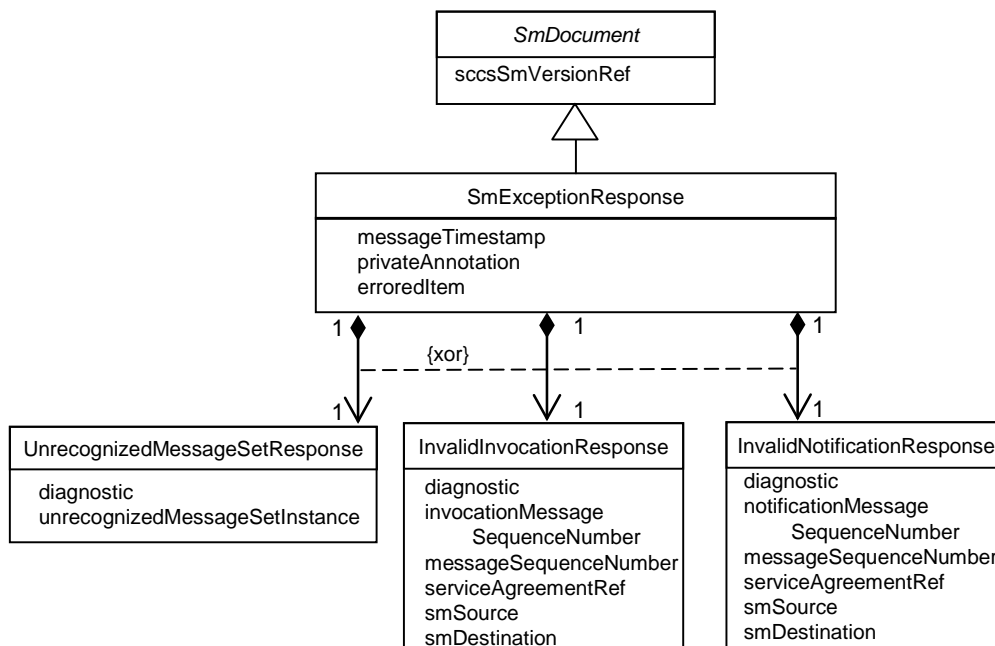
SmDocument

sccsSmVersionRef

SmExceptionResponse

messageTimestamp
privateAnnotation
erroredItem

1

1

1

{xor}

1

1

1

UnrecognizedMessageSetResponse

diagnostic
unrecognizedMessageSetInstance

InvalidInvocationResponse

diagnostic
invocationMessage SequenceNumber
messageSequenceNumber
serviceAgreementRef
smSource
smDestination

InvalidNotificationResponse

diagnostic
notificationMessage SequenceNumber
messageSequenceNumber
serviceAgreementRef
smSource
smDestination